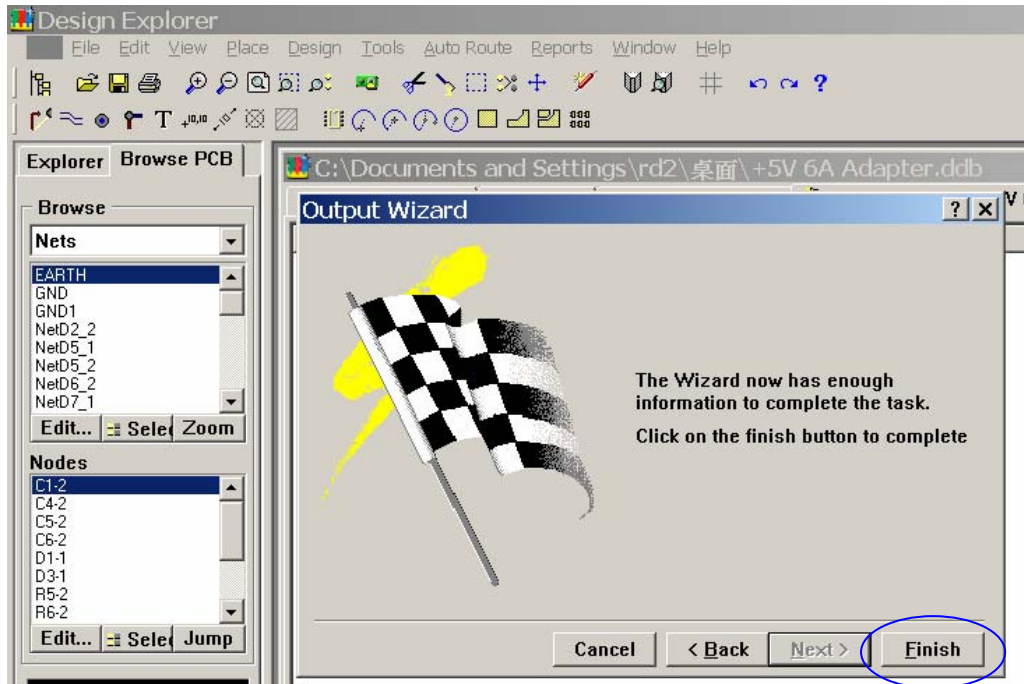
Design Explorer

File Edit View Place Design Tools Auto Route Reports Window Help

Explorer Browse PCB

Browse

Nets

EARTH
GND
GND1
NetD2_2
NetD5_1
NetD5_2
NetD6_2
NetD7_1

Edit... Selec Zoom

Nodes

C1-2
C4-2
C5-2
C6-2
D1-1
D3-1
R5-2
R6-2

Edit... Selec Jump

C:\Documents and Settings\rd2\桌面\+5V 6A Adapter.ddb

Output Wizard

? X

The Wizard now has enough information to complete the task.

Click on the finish button to complete

Cancel < Back Next > Finish